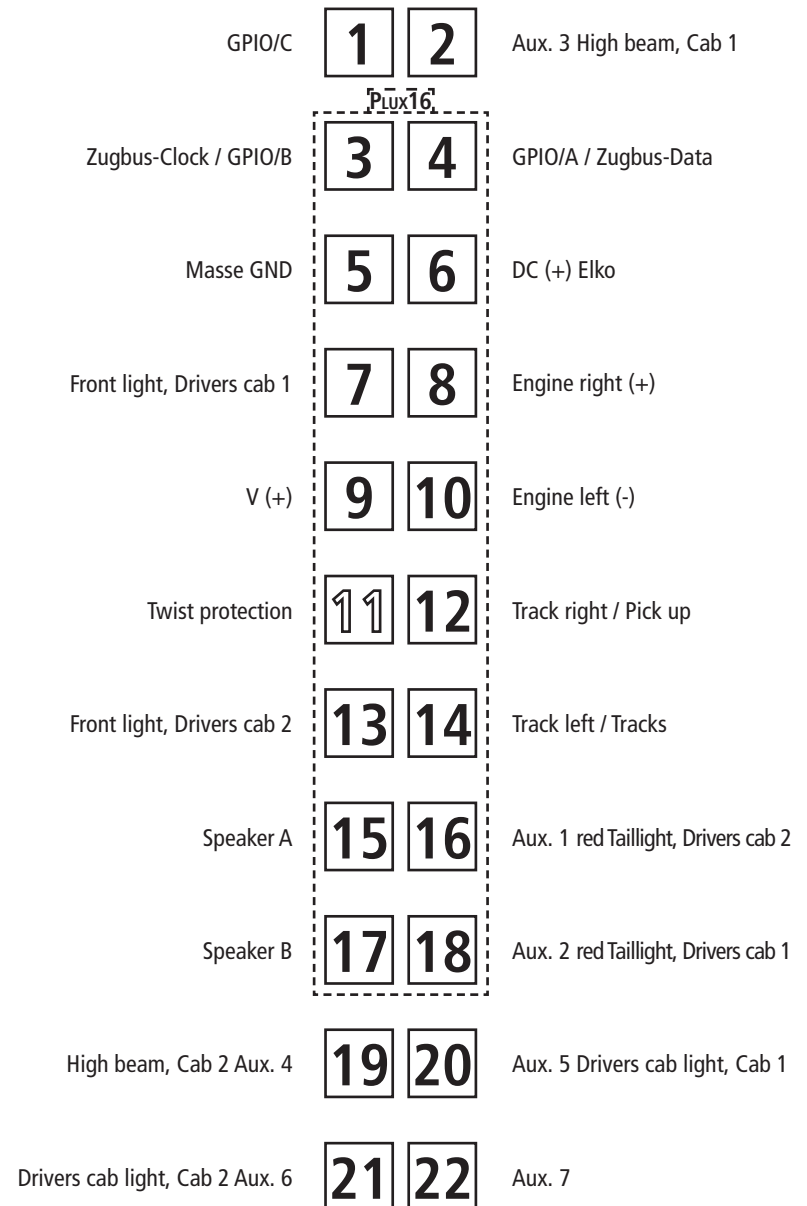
GPIO/C 1 2 Aux. 3 High beam, Cab 1

PLUX16

Zugbus-Clock / GPIO/B 3 4 GPIO/A / Zugbus-Data

Masse GND 5 6 DC (+) Elko

Front light, Drivers cab 1 7 8 Engine right (+)

V (+) 9 10 Engine left (-)

Twist protection 11 12 Track right / Pick up

Front light, Drivers cab 2 13 14 Track left / Tracks

Speaker A 15 16 Aux. 1 red Taillight, Drivers cab 2

Speaker B 17 18 Aux. 2 red Taillight, Drivers cab 1

High beam, Cab 2 Aux. 4 19 20 Aux. 5 Drivers cab light, Cab 1

Drivers cab light, Cab 2 Aux. 6 21 22 Aux. 7